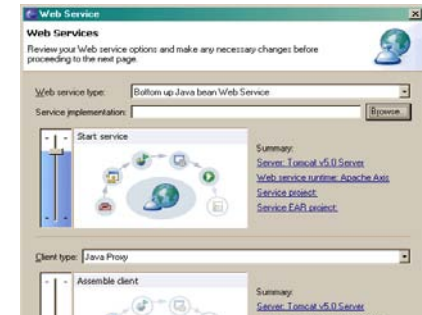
Web Service

Web Services

Review your Web service options and make any necessary changes before proceeding to the next page.

Web service type: Bottom up Java bean Web Service

Service implementation:

Browse...

Start service

Summary:

Server: Tomcat v5.0 Server

Web service runtime: Apache Axis

Service project:

Service EAR project:

Client type: Java Proxy

Assemble client

Summary:

Server: Tomcat v5.0 Server